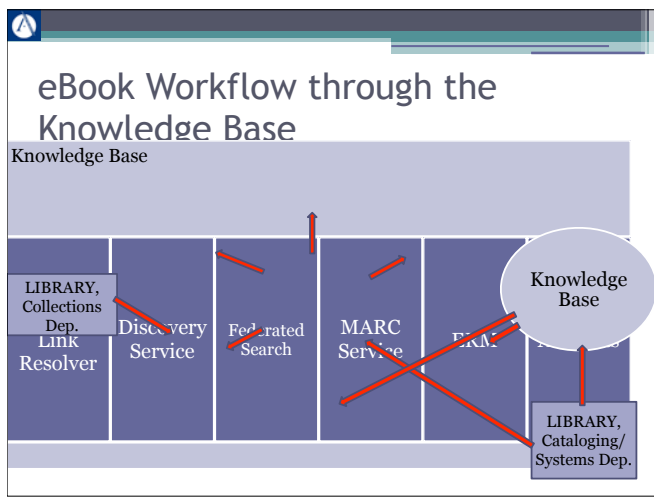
eBook Workflow through the Knowledge Base

Knowledge Base

LIBRARY, Collections Dep.

Link Resolver

Discovery Service

Federated Search

MARC Service

ERM

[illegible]

Knowledge Base

LIBRARY, Cataloging/ Systems Dep.